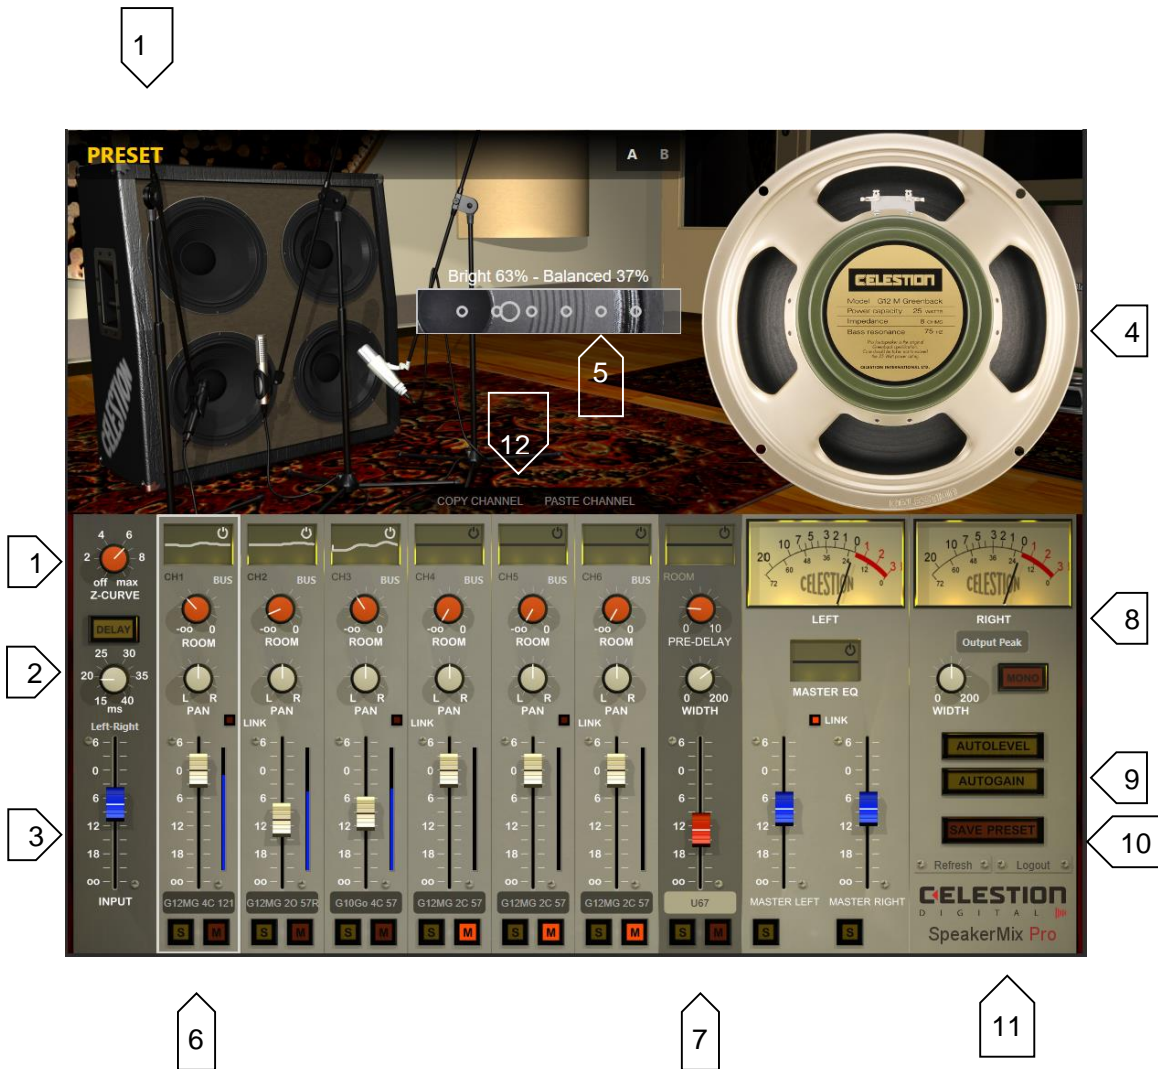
1

PRESET

A B

Bright 63% - Balanced 37%

5

12

4

CELESTION

Model G12 M Greenback
Power capacity 25 watts
Impedance 8 ohms
Bass resonance 75 Hz

CELESTION INTERNATIONAL LTD

COPY CHANNEL PASTE CHANNEL

1

4 6
2 8
off max
Z-CURVE

DELAY

2

25 30
20 35
15 40
ms
Left-Right

3

6
0
6
12
18
oo
INPUT

CH1 BUS
-oo 0
ROOM
L R
PAN
G12MG 4C 121
S M

CH2 BUS
-oo 0
ROOM
L R
PAN
LINK
G12MG 20 57R
S M

CH3 BUS
-oo 0
ROOM
L R
PAN
G10Go 4C 57
S M

CH4 BUS
-oo 0
ROOM
L R
PAN
LINK
G12MG 2C 57
S M

CH5 BUS
-oo 0
ROOM
L R
PAN
G12MG 2C 57
S M

CH6 BUS
-oo 0
ROOM
L R
PAN
LINK
G12MG 2C 57
S M

ROOM
0 10
PRE-DELAY
0 200
WIDTH
U67
S M

20 10 7 5 3 2 1 0 1 2 3
CELESTION
LEFT

MASTER EQ
LINK

MASTER LEFT
S

20 10 7 5 3 2 1 0 1 2 3
CELESTION
RIGHT

Output Peak

0 200
WIDTH

MONO

8

AUTOLEVEL
AUTOGAIN

9

SAVE PRESET

10

MASTER RIGHT
S

Refresh Logout

CELESTION
DIGITAL
SpeakerMix Pro

6

7

11